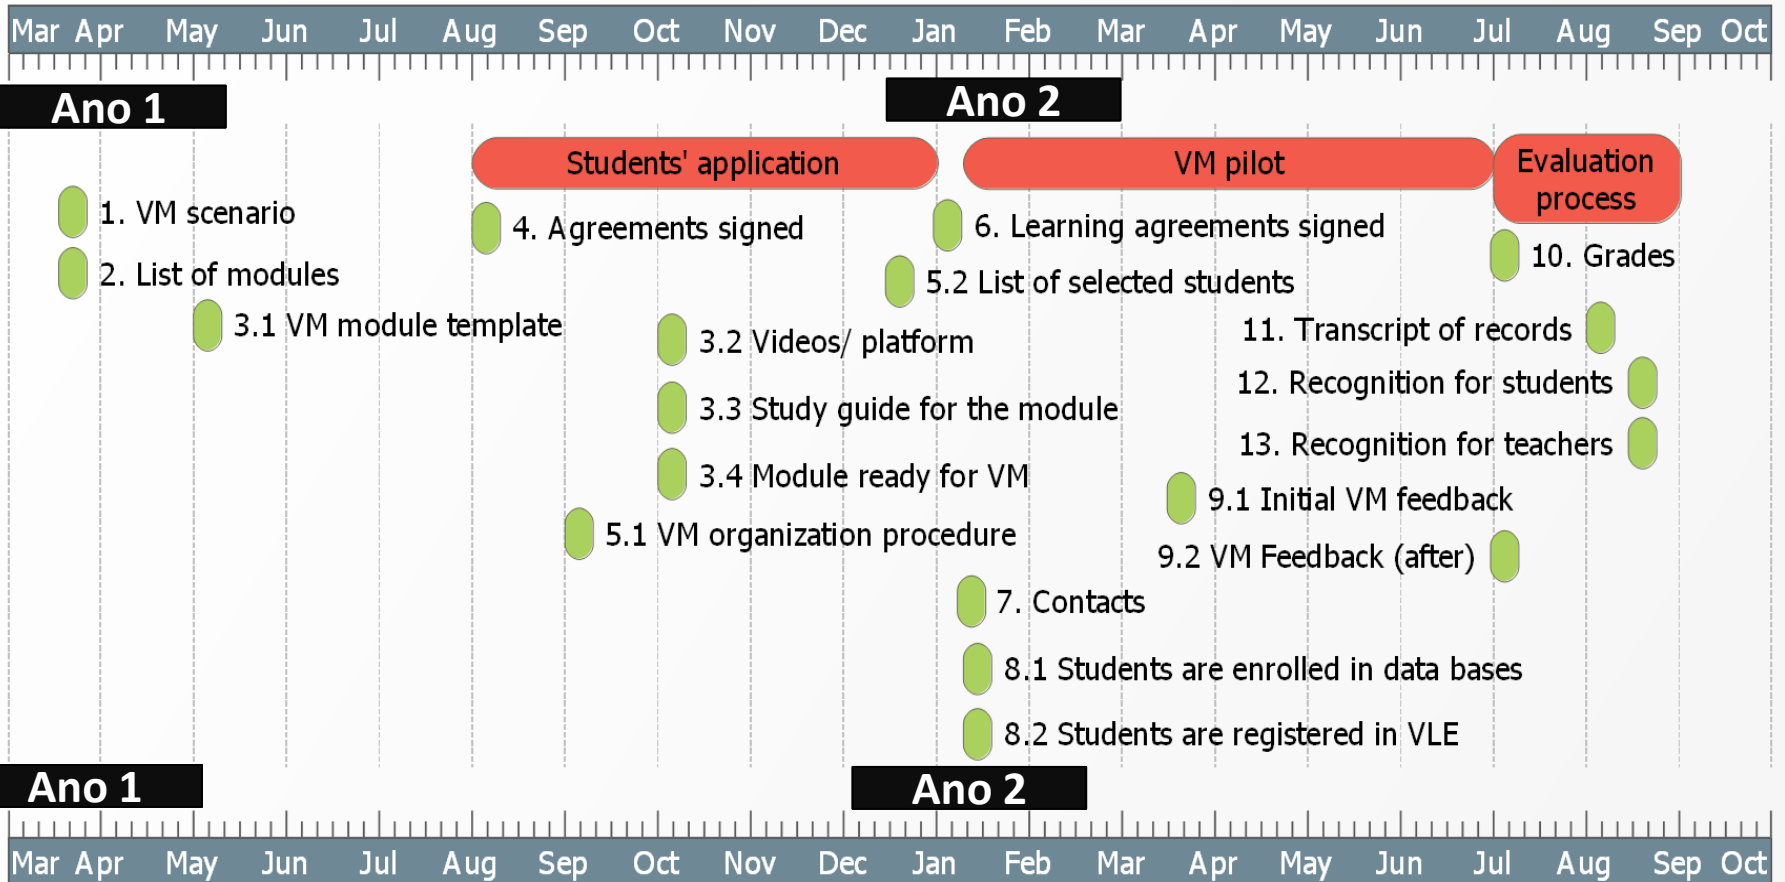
Mar Apr May Jun Jul Aug Sep Oct Nov Dec Jan Feb Mar Apr May Jun Jul Aug Sep Oct

Ano 1

Ano 2

Students' application

VM pilot

Evaluation process

1. VM scenario

2. List of modules

3.1 VM module template

4. Agreements signed

6. Learning agreements signed

5.2 List of selected students

10. Grades

3.2 Videos/ platform

11. Transcript of records

12. Recognition for students

3.3 Study guide for the module

13. Recognition for teachers

3.4 Module ready for VM

9.1 Initial VM feedback

5.1 VM organization procedure

9.2 VM Feedback (after)

7. Contacts

8.1 Students are enrolled in data bases

8.2 Students are registered in VLE

Ano 1

Ano 2

Mar Apr May Jun Jul Aug Sep Oct Nov Dec Jan Feb Mar Apr May Jun Jul Aug Sep Oct